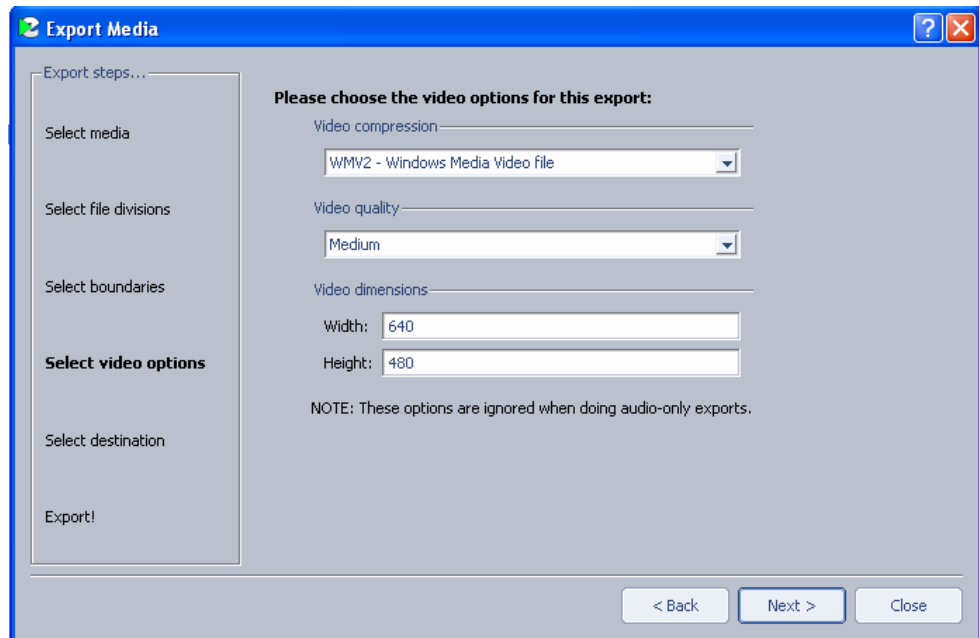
Export Media

Export steps...

Select media

Select file divisions

Select boundaries

**Select video options**

Select destination

Export!

**Please choose the video options for this export:**

Video compression

WMV2 - Windows Media Video file

Video quality

Medium

Video dimensions

Width: 640

Height: 480

NOTE: These options are ignored when doing audio-only exports.

< Back

Next >

Close